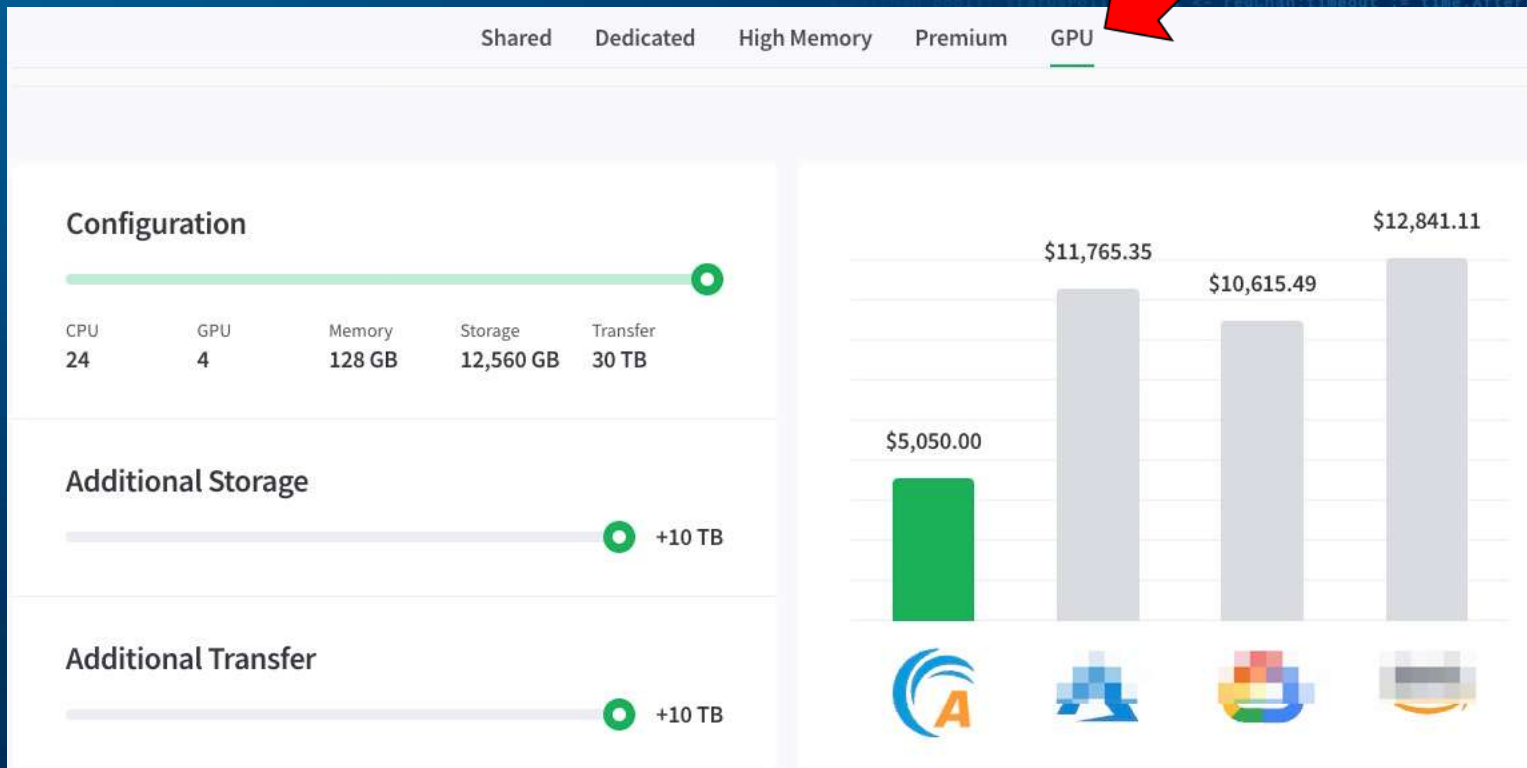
Shared Dedicated High Memory Premium GPU

Configuration

| CPU | GPU | Memory | Storage | Transfer |
|---|---|---|---|---|
| 24 | 4 | 128 GB | 12,560 GB | 30 TB |

Additional Storage

+10 TB

Additional Transfer

+10 TB

$5,050.00

$11,765.35

$10,615.49

$12,841.11